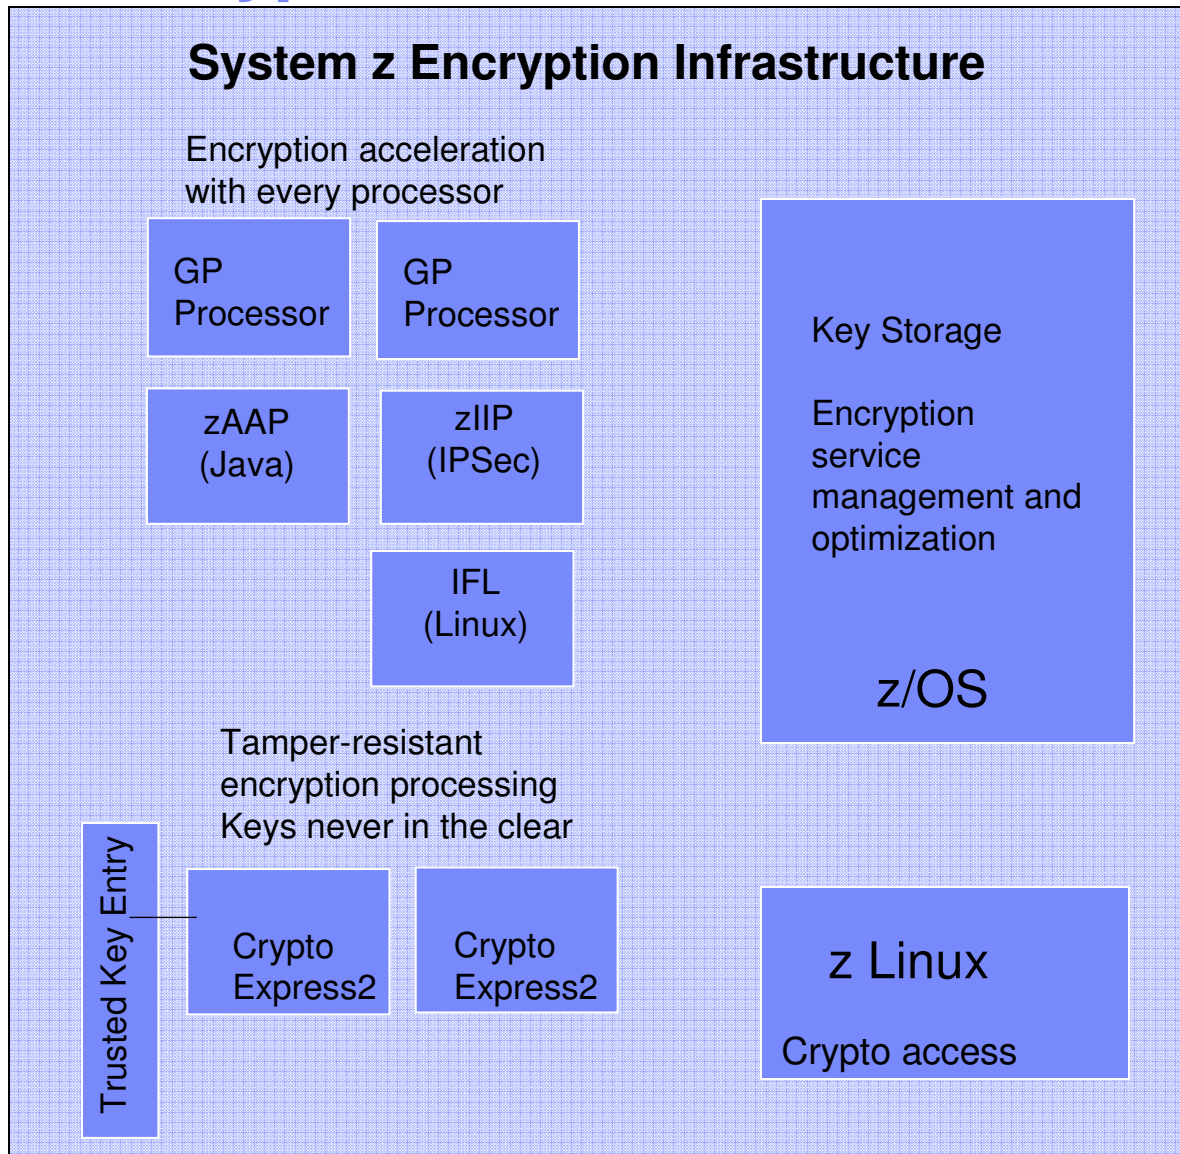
System z Encryption Infrastructure

Encryption acceleration with every processor

GP Processor

GP Processor

zAAP (Java)

zIIP (IPSec)

IFL (Linux)

Key Storage

Encryption service management and optimization

z/OS

Tamper-resistant encryption processing Keys never in the clear

Trusted Key Entry

Crypto Express2

Crypto Express2

z Linux

Crypto access